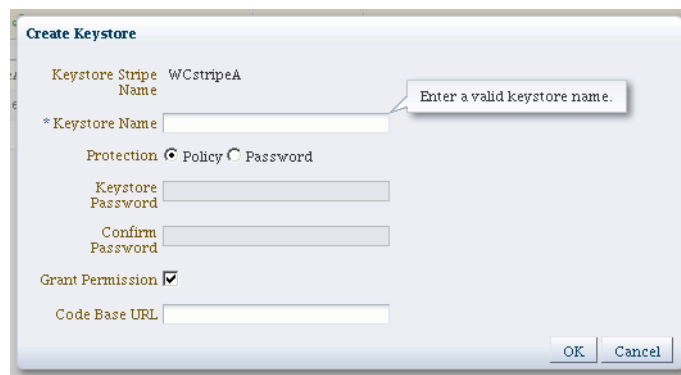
Create Keystore

Keystore Stripe Name WCstripeA

Enter a valid keystore name.

* Keystore Name

Protection Policy Password

Keystore Password

Confirm Password

Grant Permission

Code Base URL

OK Cancel